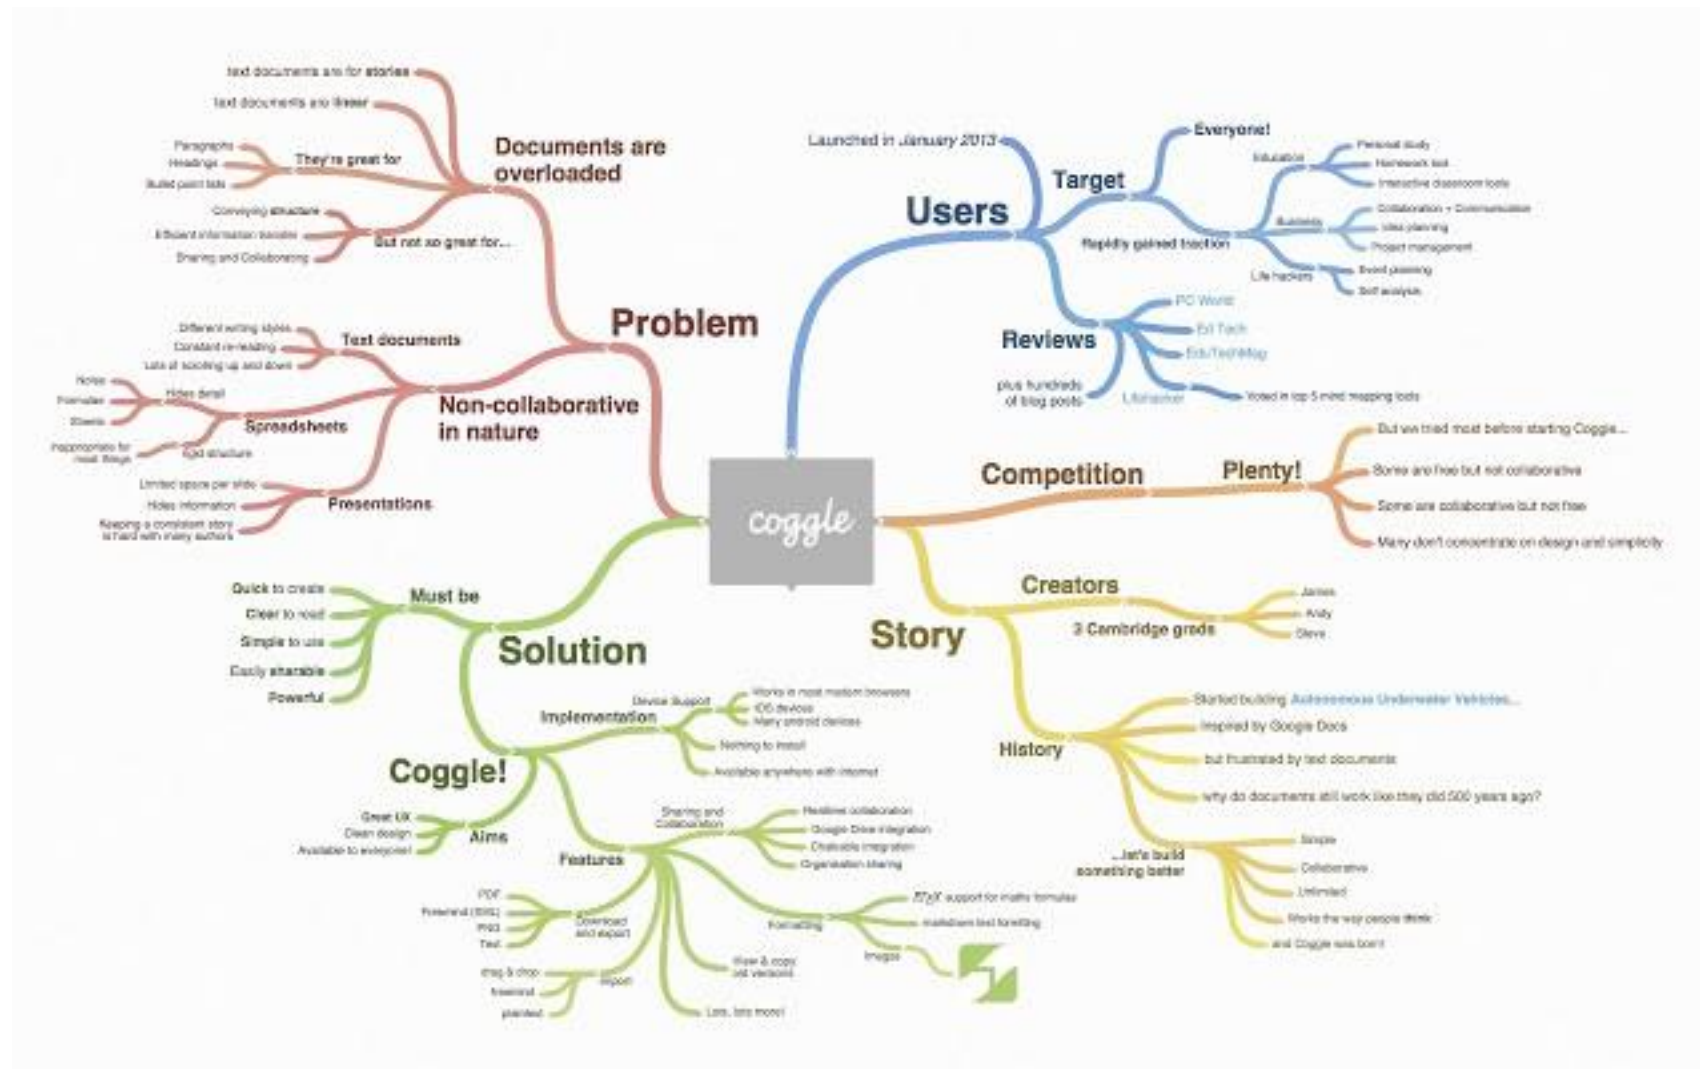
coggle

Problem

Documents are overloaded

text documents are for stories

text documents are linear

They're great for

Paragraphs

Headings

Bullet point lists

But not so great for...

Conveying structure

Efficient information transfer

Sharing and Collaborating

Non-collaborative in nature

Text documents

Different writing styles

Constant re-reading

Lots of scrolling up and down

Spreadsheets

Hides detail

Notes

Formulae

Sheets

Rigid structure

Inappropriate for most things

Presentations

Limited space per slide

Hides information

Keeping a consistent story is hard with many authors

Users

Launched in January 2013

Target

Everyone!

Rapidly gained traction

Education

Personal study

Homework tool

Interactive classroom tools

Business

Collaboration + Communication

Idea planning

Project management

Life hackers

Event planning

Self analysis

Reviews

PC World

Ed Tech

EduTechMag

Lifehacker

Voted in top 5 mind mapping tools

plus hundreds of blog posts

Competition

Plenty!

But we tried most before starting Coggle...

Some are free but not collaborative

Some are collaborative but not free

Many don't concentrate on design and simplicity

Story

Creators

3 Cambridge grads

James

Andy

Steve

History

Started building Autonomous Underwater Vehicles...

Inspired by Google Docs

but frustrated by text documents

why do documents still work like they did 500 years ago?

...let's build something better

Simple

Collaborative

Unlimited

Works the way people think

and Coggle was born!

Solution

Must be

Quick to create

Clear to read

Simple to use

Easily sharable

Powerful

Implementation

Device Support

Works in most modern browsers

iOS devices

Many android devices

Nothing to install

Available anywhere with internet

Coggle!

Aims

Great UX

Clean design

Available to everyone!

Features

Sharing and Collaboration

Realtime collaboration

Google Drive integration

Chatwalk integration

Organisation sharing

Download and export

PDF

Freemind (.MM)

PNG

Text

Import

drag & drop

freemind

plaintext

View & copy old versions

Lots, lots more!

Formatting

$\LaTeX$ support for maths formulae

markdown text formatting

Images